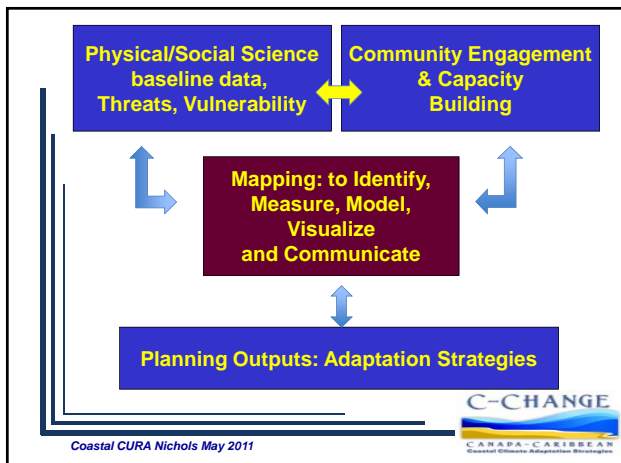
Physical/Social Science baseline data, Threats, Vulnerability

Community Engagement & Capacity Building

Mapping: to Identify, Measure, Model, Visualize and Communicate

Planning Outputs: Adaptation Strategies

C-CHANGE
CANAPA-CARIBBEAN
Coastal Climate Adaptation Strategies

Coastal CURA Nichols May 2011